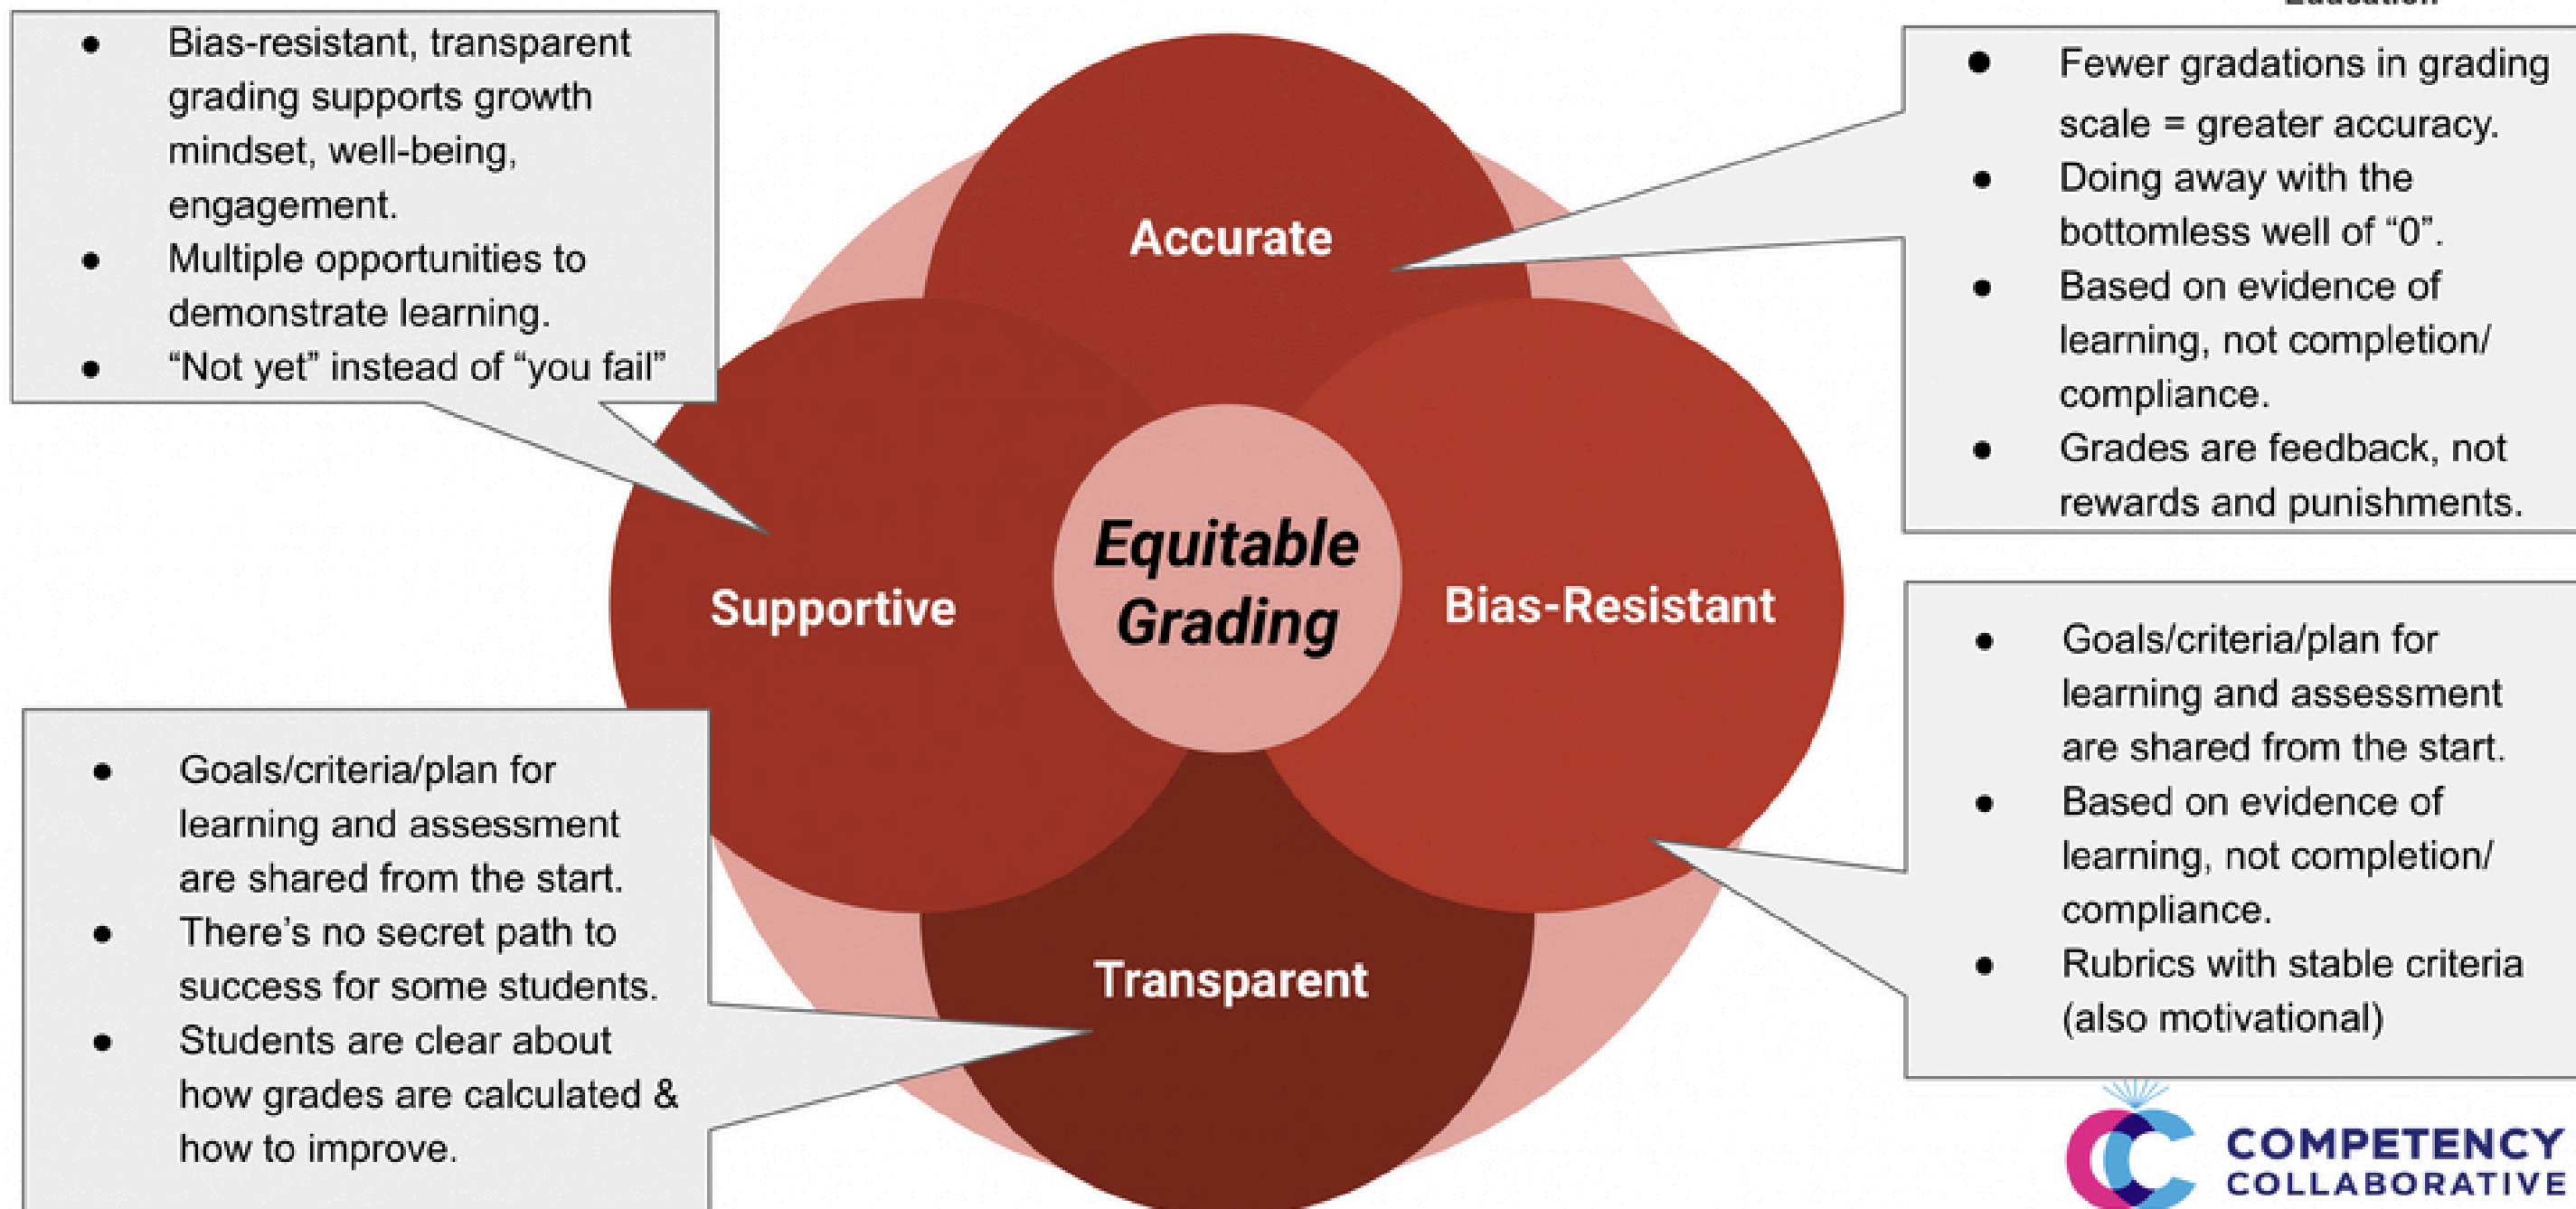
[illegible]

- Bias-resistant, transparent grading supports growth mindset, well-being, engagement.
- Multiple opportunities to demonstrate learning.
- "Not yet" instead of "you fail"

- Fewer gradations in grading scale = greater accuracy.
- Doing away with the bottomless well of "0".
- Based on evidence of learning, not completion/ compliance.
- Grades are feedback, not rewards and punishments.

Accurate

Supportive

Equitable Grading

Bias-Resistant

Transparent

- Goals/criteria/plan for learning and assessment are shared from the start.
- Based on evidence of learning, not completion/ compliance.
- Rubrics with stable criteria (also motivational)

- Goals/criteria/plan for learning and assessment are shared from the start.
- There's no secret path to success for some students.
- Students are clear about how grades are calculated & how to improve.

COMPETENCY COLLABORATIVE